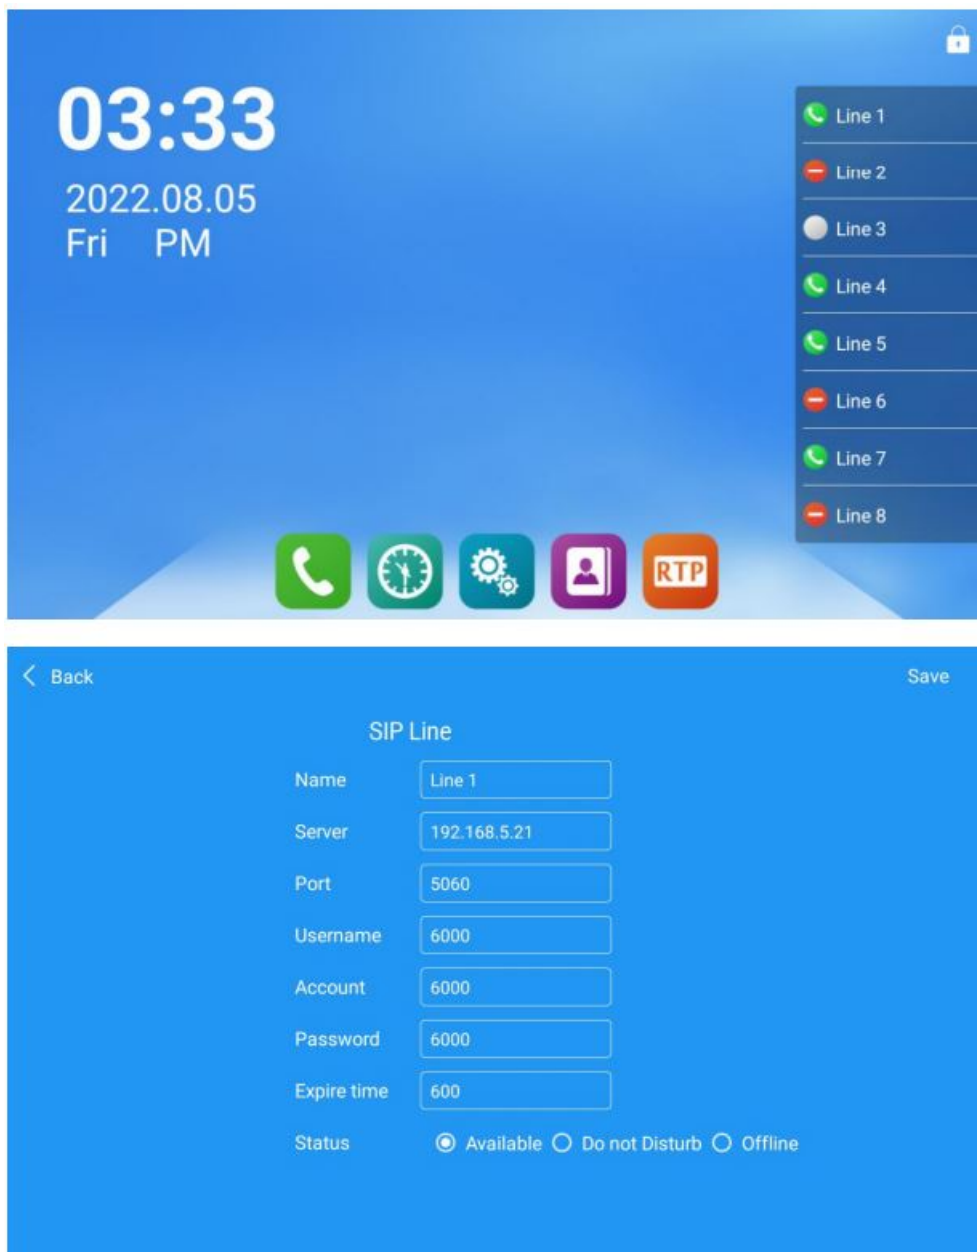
03:33
2022.08.05
Fri PM

Line 1
Line 2
Line 3
Line 4
Line 5
Line 6
Line 7
Line 8

RTP

< Back
Save

SIP Line

| | |
|---|---|
| Name | Line 1 |
| Server | 192.168.5.21 |
| Port | 5060 |
| Username | 6000 |
| Account | 6000 |
| Password | 6000 |
| Expire time | 600 |
| Status | Available  Do not Disturb  Offline |